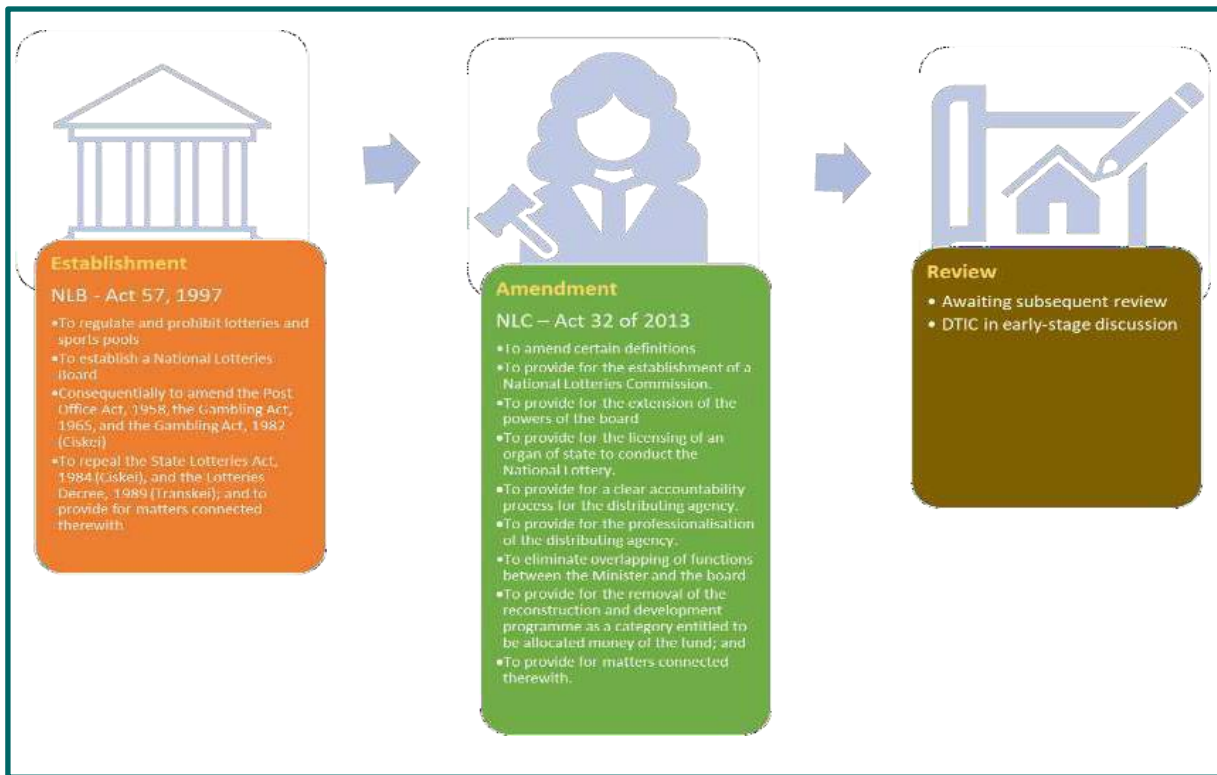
Establishment

NLB - Act 57, 1997

•To regulate and prohibit lotteries and sports pools
•To establish a National Lotteries Board
•Consequentially to amend the Post Office Act, 1958, the Gambling Act, 1965, and the Gambling Act, 1982 (Ciskei)
•To repeal the State Lotteries Act, 1984 (Ciskei), and the Lotteries Decree, 1989 (Transkei); and to provide for matters connected therewith.

Amendment

NLC – Act 32 of 2013

•To amend certain definitions
•To provide for the establishment of a National Lotteries Commission.
•To provide for the extension of the powers of the board
•To provide for the licensing of an organ of state to conduct the National Lottery.
•To provide for a clear accountability process for the distributing agency.
•To provide for the professionalisation of the distributing agency.
•To eliminate overlapping of functions between the Minister and the board
•To provide for the removal of the reconstruction and development programme as a category entitled to be allocated money of the fund; and
•To provide for matters connected therewith.

Review

• Awaiting subsequent review
• DTIC in early-stage discussion